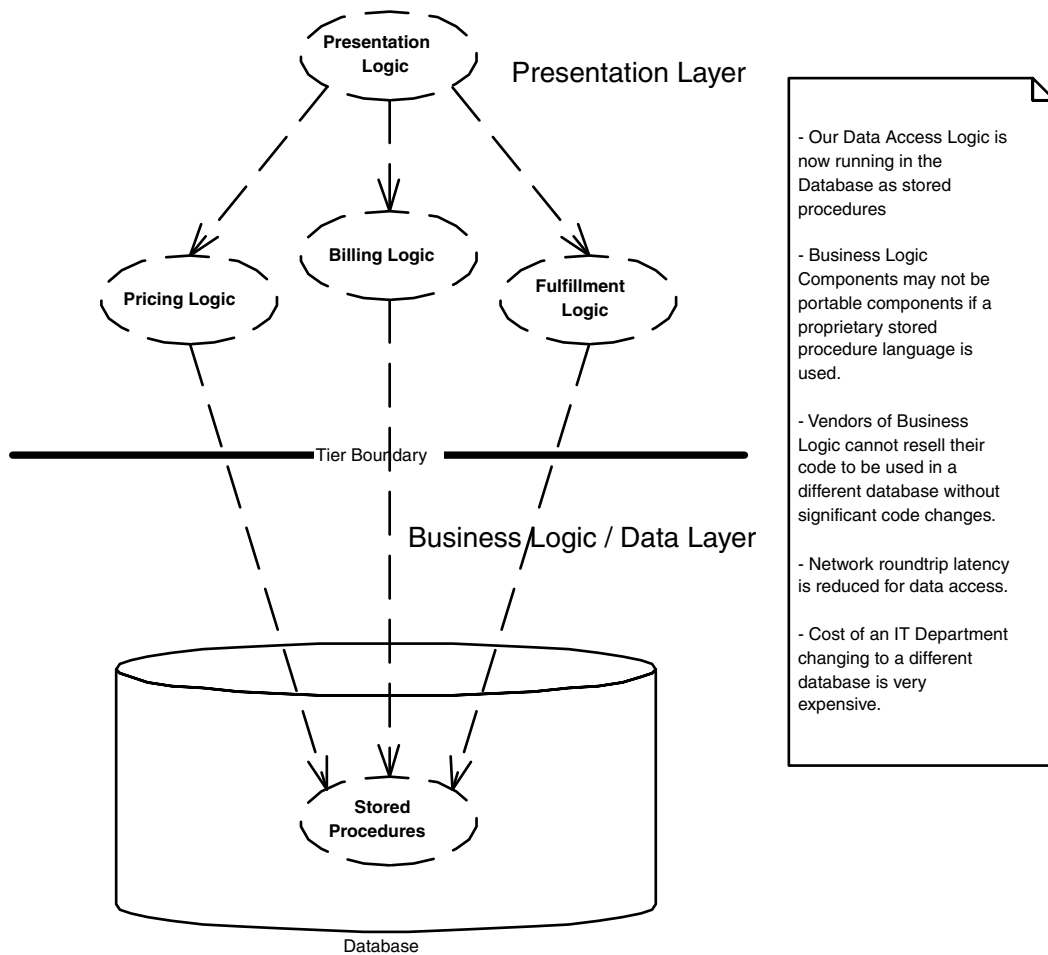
Presentation Logic

Presentation Layer

Billing Logic

Pricing Logic

Fulfillment Logic

Tier Boundary

Business Logic / Data Layer

Stored Procedures

Database

- Our Data Access Logic is now running in the Database as stored procedures

- Business Logic Components may not be portable components if a proprietary stored procedure language is used.

- Vendors of Business Logic cannot resell their code to be used in a different database without significant code changes.

- Network roundtrip latency is reduced for data access.

- Cost of an IT Department changing to a different database is very expensive.